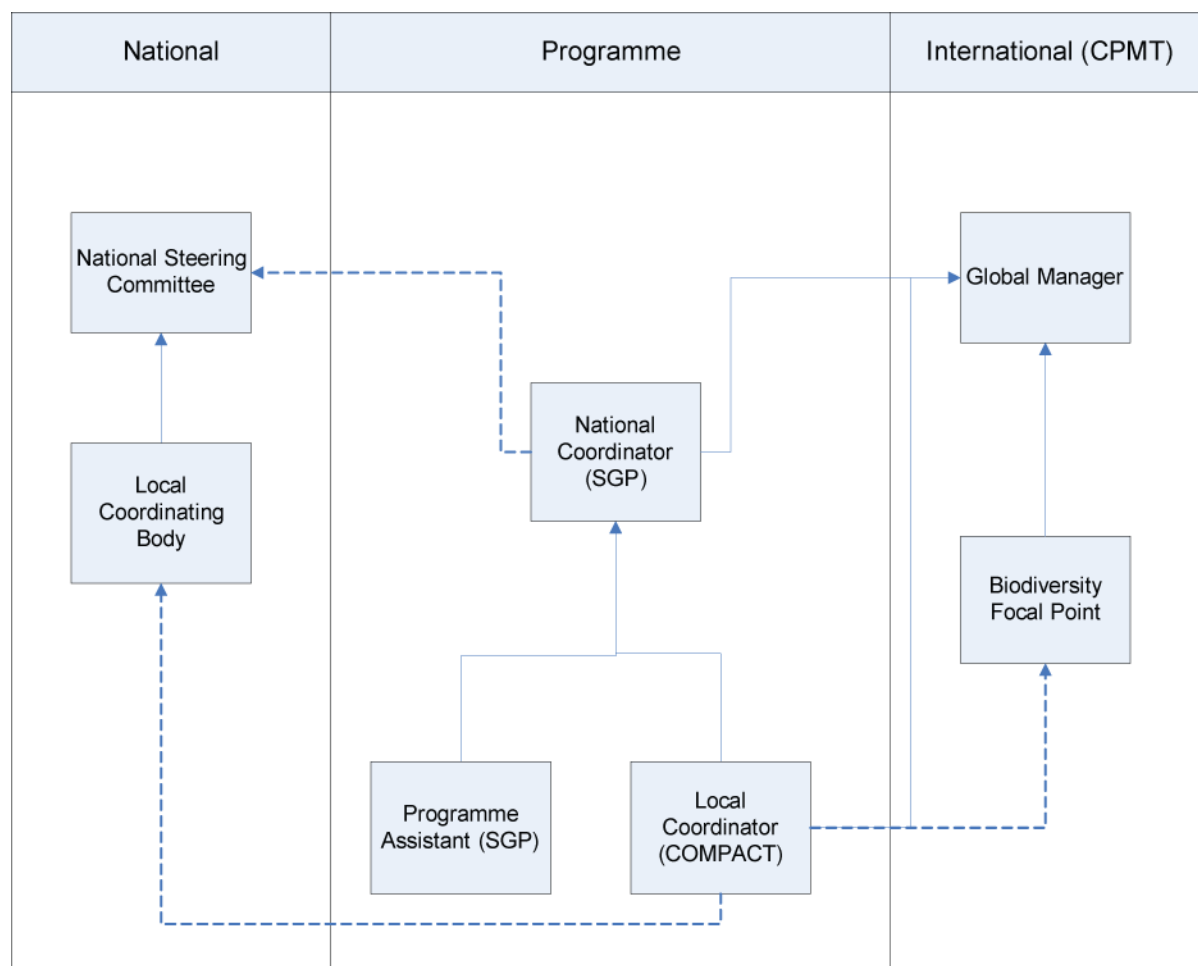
National

Programme

International (CPMT)

National Steering Committee

Global Manager

National Coordinator (SGP)

Local Coordinating Body

Biodiversity Focal Point

Programme Assistant (SGP)

Local Coordinator (COMPACT)